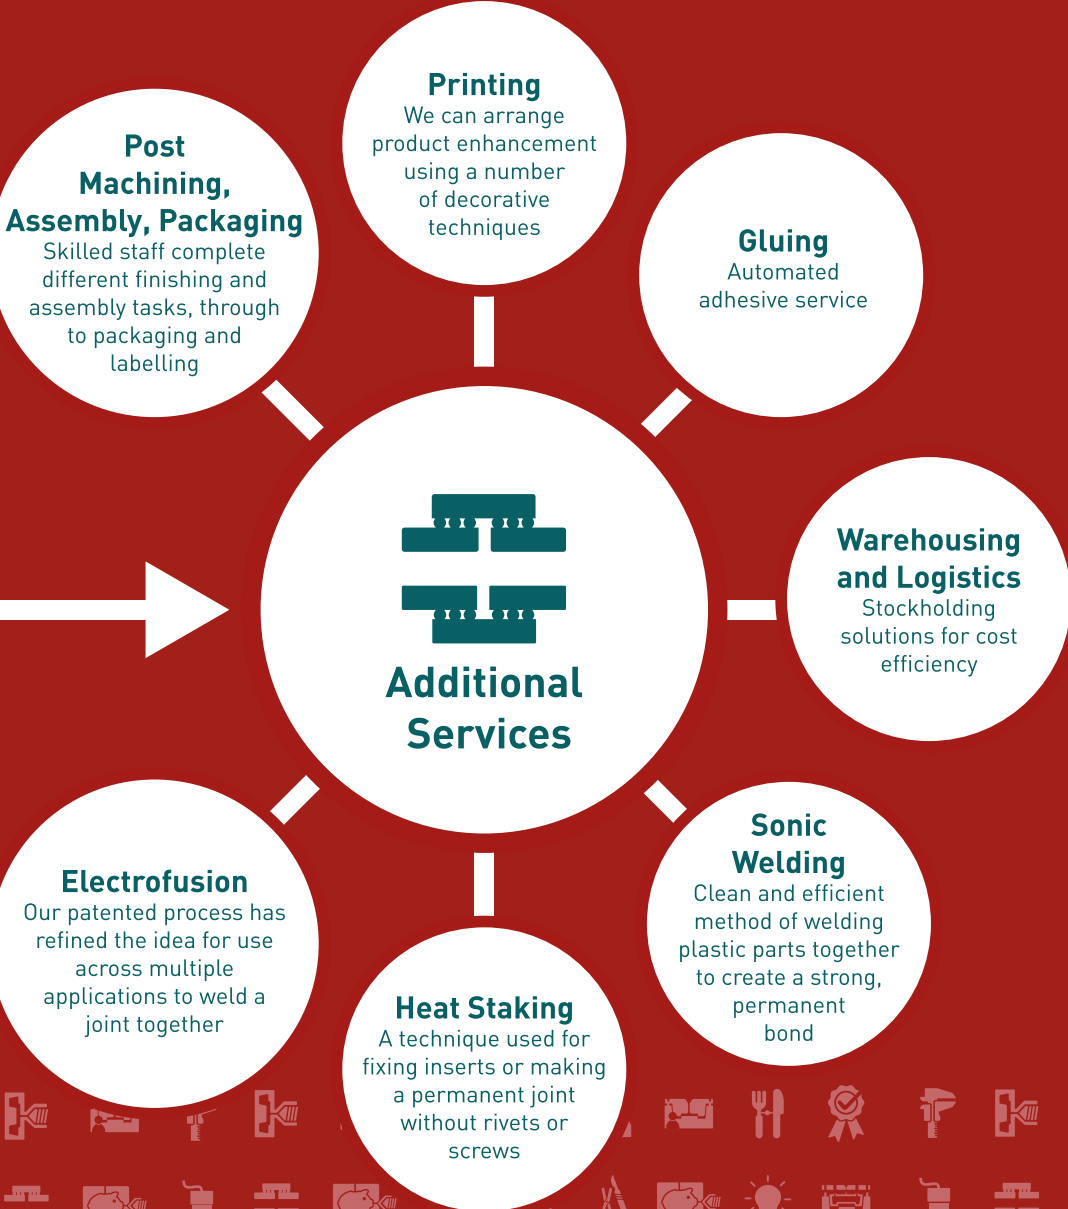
Printing
We can arrange product enhancement using a number of decorative techniques

Post Machining, Assembly, Packaging
Skilled staff complete different finishing and assembly tasks, through to packaging and labelling

Gluing
Automated adhesive service

Warehousing and Logistics
Stockholding solutions for cost efficiency

Additional Services

Sonic Welding
Clean and efficient method of welding plastic parts together to create a strong, permanent bond

Electrofusion
Our patented process has refined the idea for use across multiple applications to weld a joint together

Heat Staking
A technique used for fixing inserts or making a permanent joint without rivets or screws